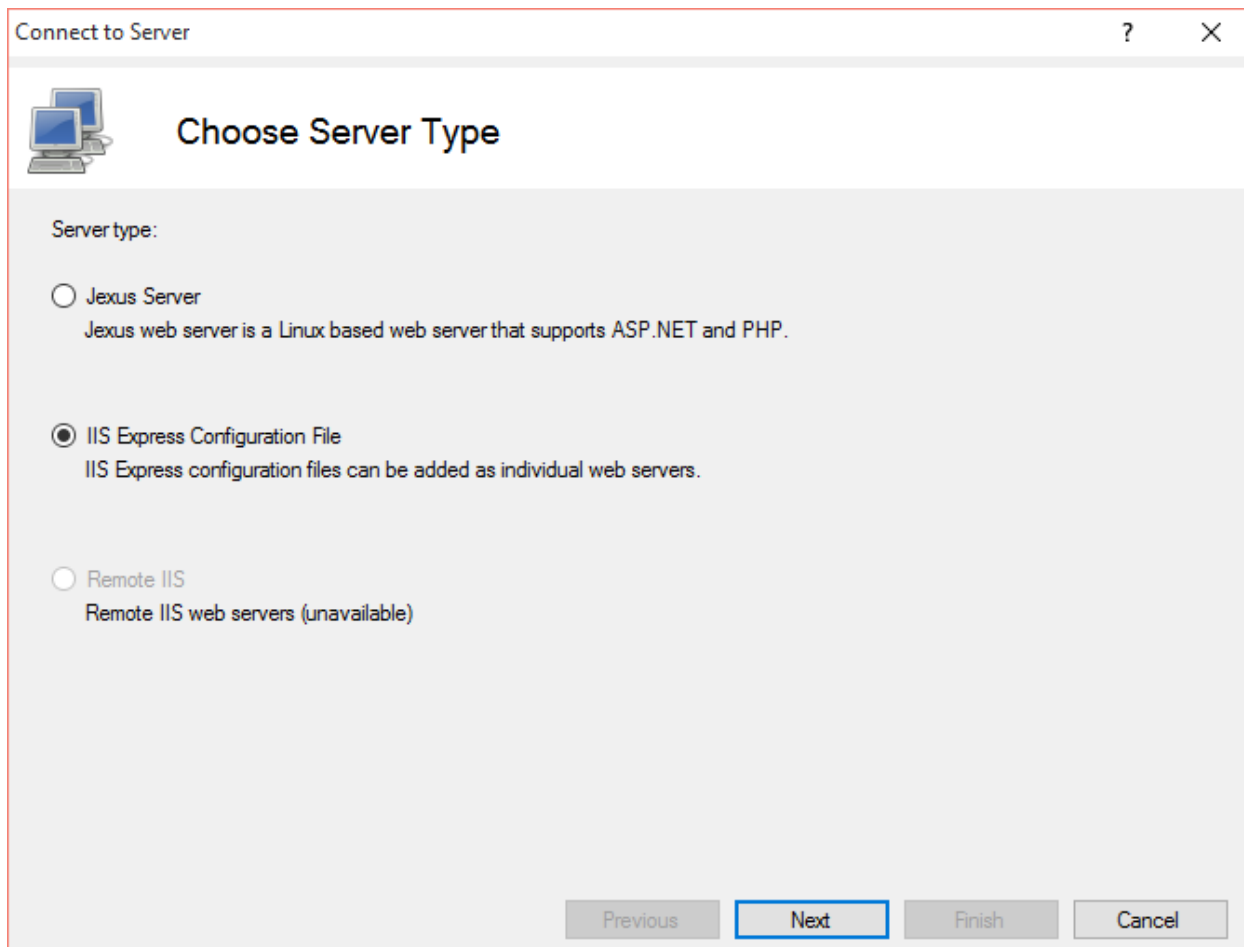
Connect to Server

?

X

Choose Server Type

Server type:

Jexus Server
Jexus web server is a Linux based web server that supports ASP.NET and PHP.

IIS Express Configuration File
IIS Express configuration files can be added as individual web servers.

Remote IIS
Remote IIS web servers (unavailable)

Previous

Next

Finish

Cancel